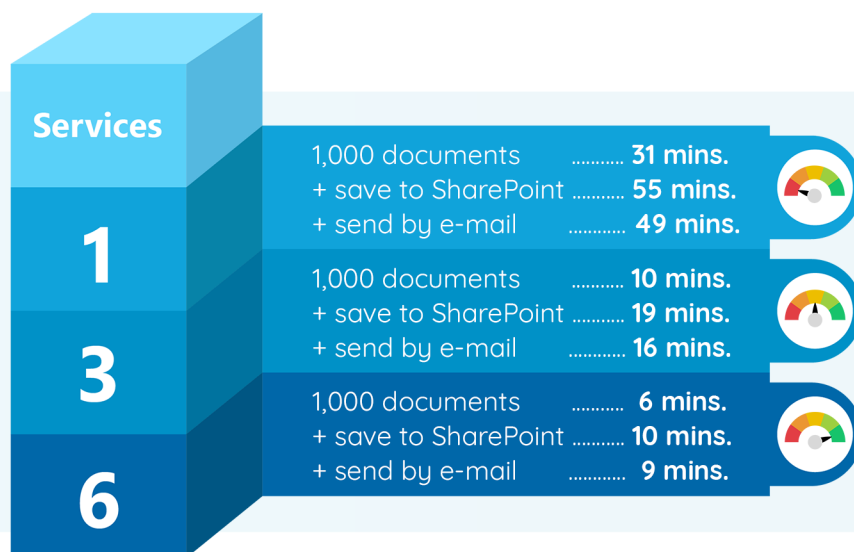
Services

1

1,000 documents ........... 31 mins.
+ save to SharePoint ........... 55 mins.
+ send by e-mail ............ 49 mins.

3

1,000 documents ........... 10 mins.
+ save to SharePoint ........... 19 mins.
+ send by e-mail ............ 16 mins.

6

1,000 documents ........... 6 mins.
+ save to SharePoint ........... 10 mins.
+ send by e-mail ............ 9 mins.